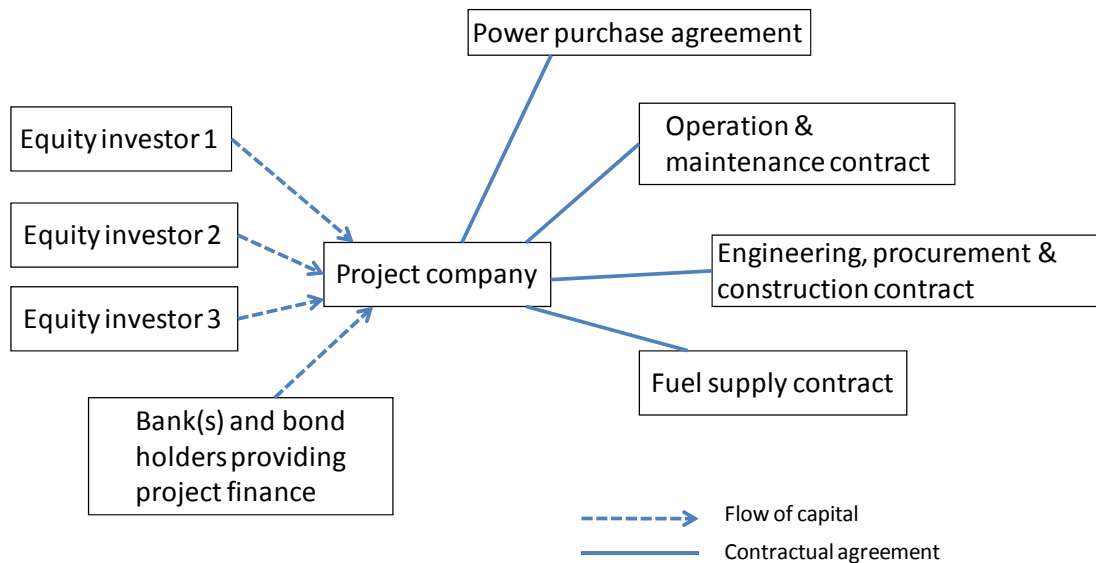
Power purchase agreement

Equity investor 1

Operation & maintenance contract

Equity investor 2

Project company

Engineering, procurement & construction contract

Equity investor 3

Fuel supply contract

Bank(s) and bond holders providing project finance

Flow of capital

Contractual agreement